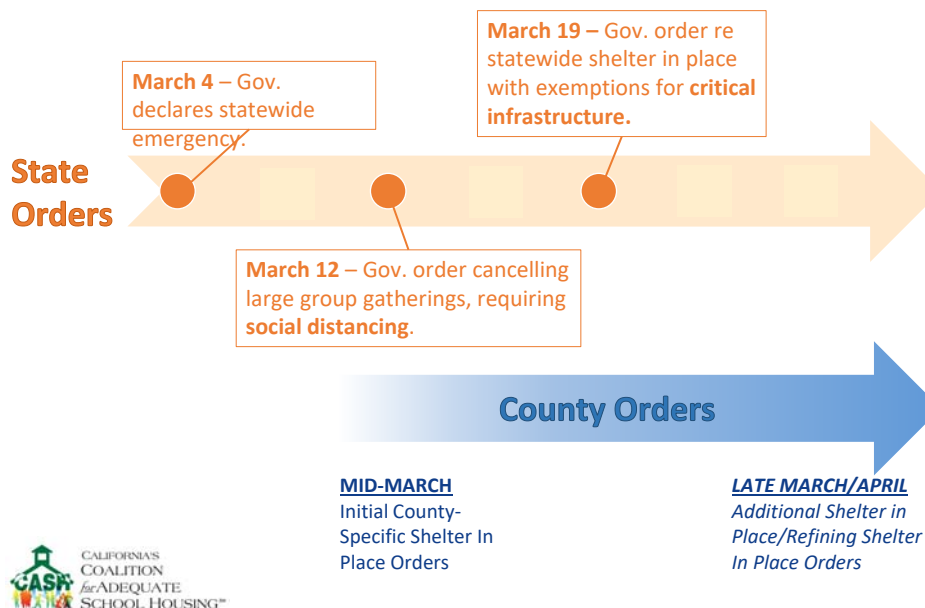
March 19 – Gov. order re statewide shelter in place with exemptions for critical infrastructure.

March 4 – Gov. declares statewide emergency.

State Orders

March 12 – Gov. order cancelling large group gatherings, requiring social distancing.

County Orders

MID-MARCH
Initial County-Specific Shelter In Place Orders

LATE MARCH/APRIL
Additional Shelter in Place/Refining Shelter In Place Orders

CASH
CALIFORNIA'S COALITION for ADEQUATE SCHOOL HOUSING™